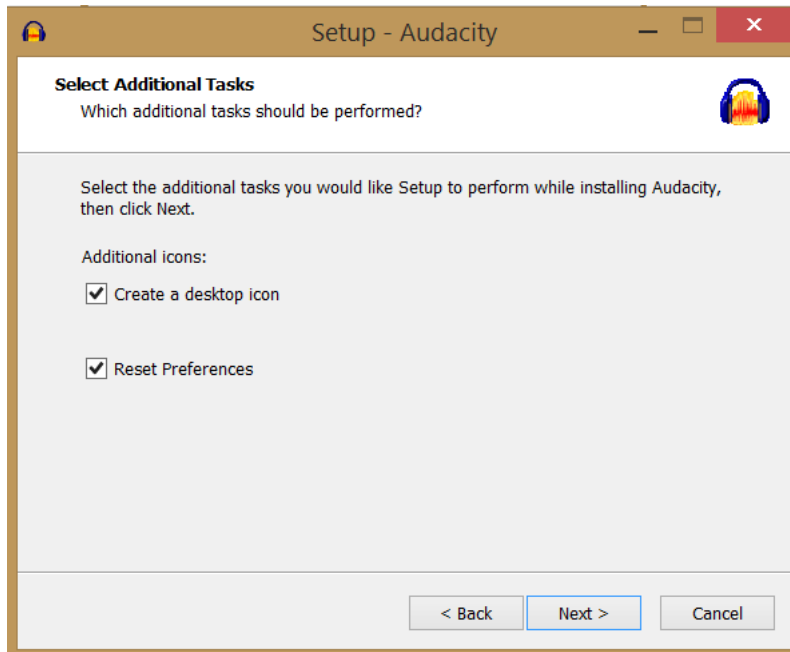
Setup - Audacity

Select Additional Tasks
Which additional tasks should be performed?

Select the additional tasks you would like Setup to perform while installing Audacity, then click Next.

Additional icons:

Create a desktop icon

Reset Preferences

< Back

Next >

Cancel